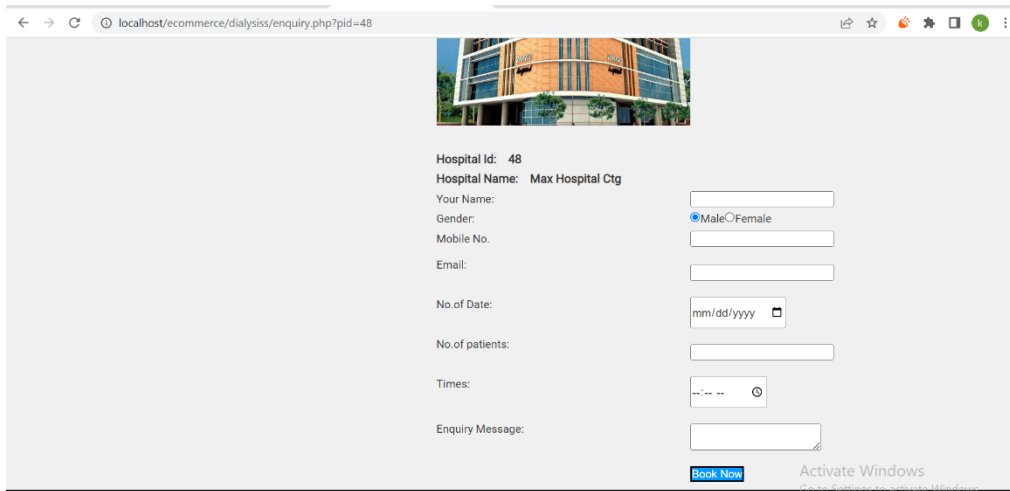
localhost/ecommerce/dialysiss/enquiry.php?pid=48

k

Hospital Id: 48
Hospital Name: Max Hospital Ctg

Your Name:
Gender: Male Female
Mobile No.
Email:
No.of Date: mm/dd/yyyy
No.of patients:
Times: --:-- --
Enquiry Message:

Book Now

Activate Windows
Go to Settings to activate Windows.